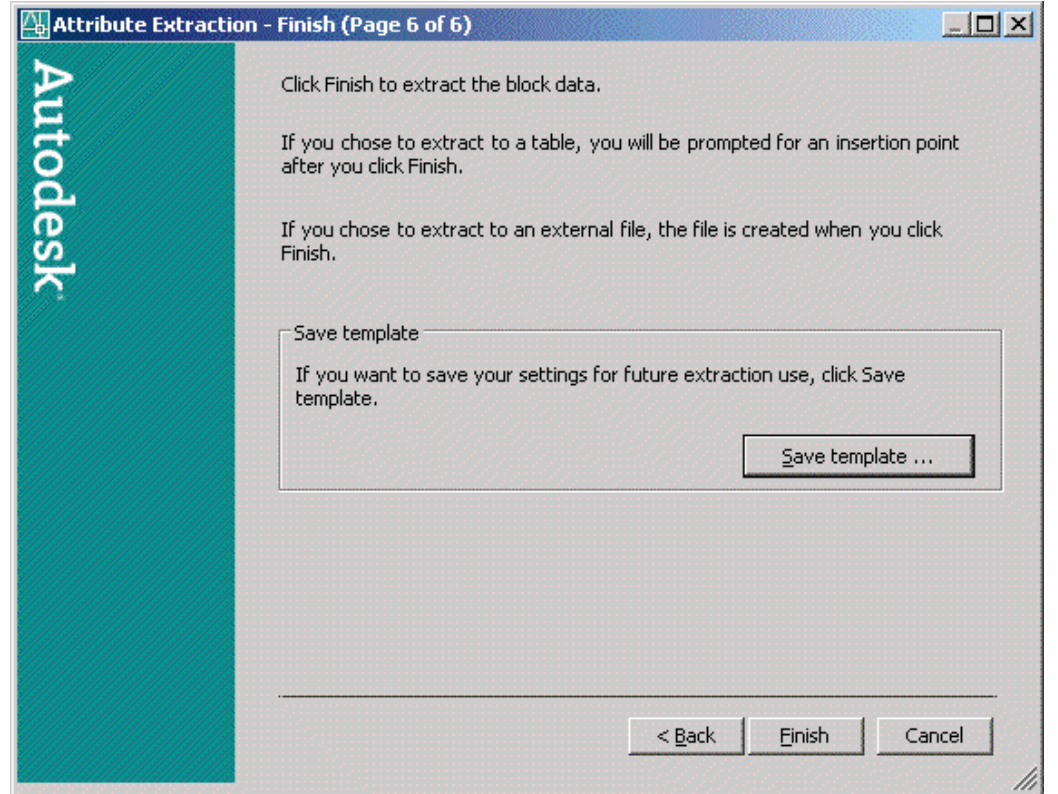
Attribute Extraction - Finish (Page 6 of 6)

Autodesk

Click Finish to extract the block data.

If you chose to extract to a table, you will be prompted for an insertion point after you click Finish.

If you chose to extract to an external file, the file is created when you click Finish.

Save template

If you want to save your settings for future extraction use, click Save template.

Save template ...

< Back

Finish

Cancel